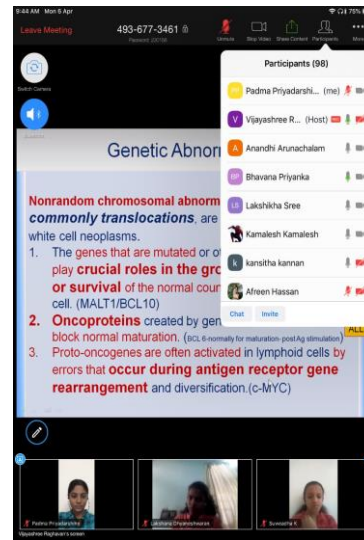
9:44 AM Mon 5 Apr

Leave Meeting

493-677-3461

Password: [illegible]

Unmute

Stop Video

Share Content

Participants

More

Switch Camera

Participants (98)

Padma Priyadarshi... (me)

Vijayashree R... (Host)

Anandhi Arunachalam

Bhavana Priyanka

Lakshikha Sree

Kamalesh Kamalesh

kansitha kannan

Afreen Hassan

Chat

Invite

Genetic Abnor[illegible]

Nonrandom chromosomal abnorm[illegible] commonly translocations, are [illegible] white cell neoplasms.

1. The genes that are mutated or o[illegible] play crucial roles in the gro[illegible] or survival of the normal cour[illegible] cell. (MALT1/BCL10)

2. Oncoproteins created by gen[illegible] block normal maturation. (BCL 6-normally for maturation- post Ag stimulation)

3. Proto-oncogenes are often activated in lymphoid cells by errors that occur during antigen receptor gene rearrangement and diversification.(c-MYC)

ALL

Padma Priyadarshini

Lakshana Dharaneyswaran

Suwedha K

Vijayashree Raghavan's screen